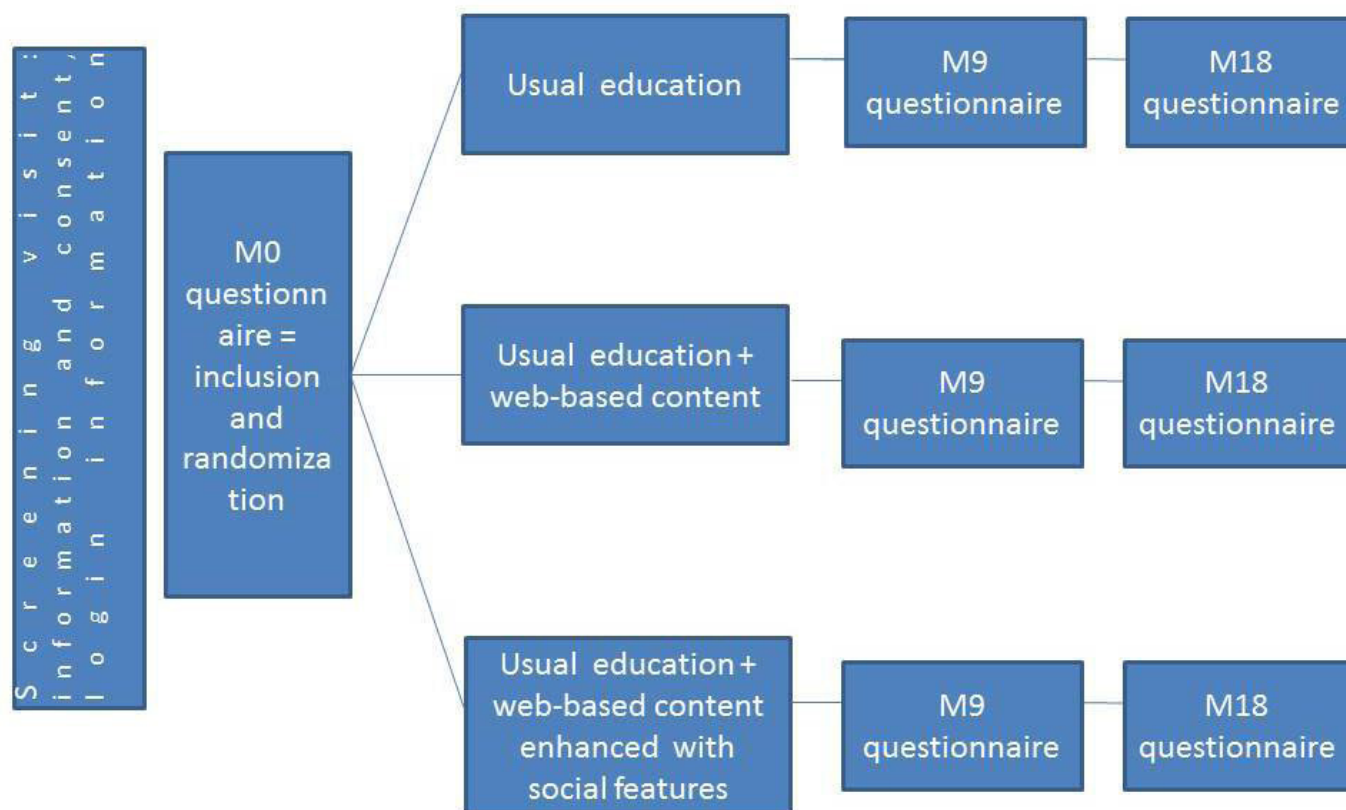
Screening visit: information and consent, login information

M0 questionnaire = inclusion and randomization

Usual education

M9 questionnaire

M18 questionnaire

Usual education + web-based content

M9 questionnaire

M18 questionnaire

Usual education + web-based content enhanced with social features

M9 questionnaire

M18 questionnaire